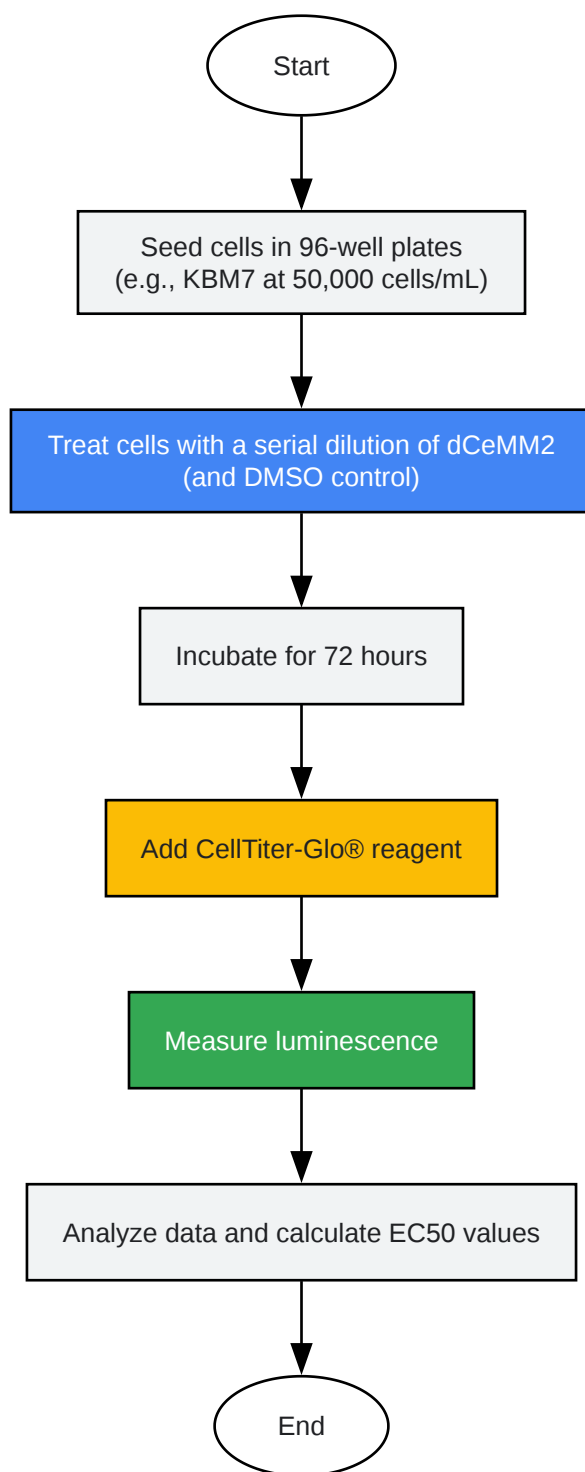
Start

Seed cells in 96-well plates
(e.g., KBM7 at 50,000 cells/mL)

Treat cells with a serial dilution of dCeMM2
(and DMSO control)

Incubate for 72 hours

Add CellTiter-Glo® reagent

Measure luminescence

Analyze data and calculate EC50 values

End